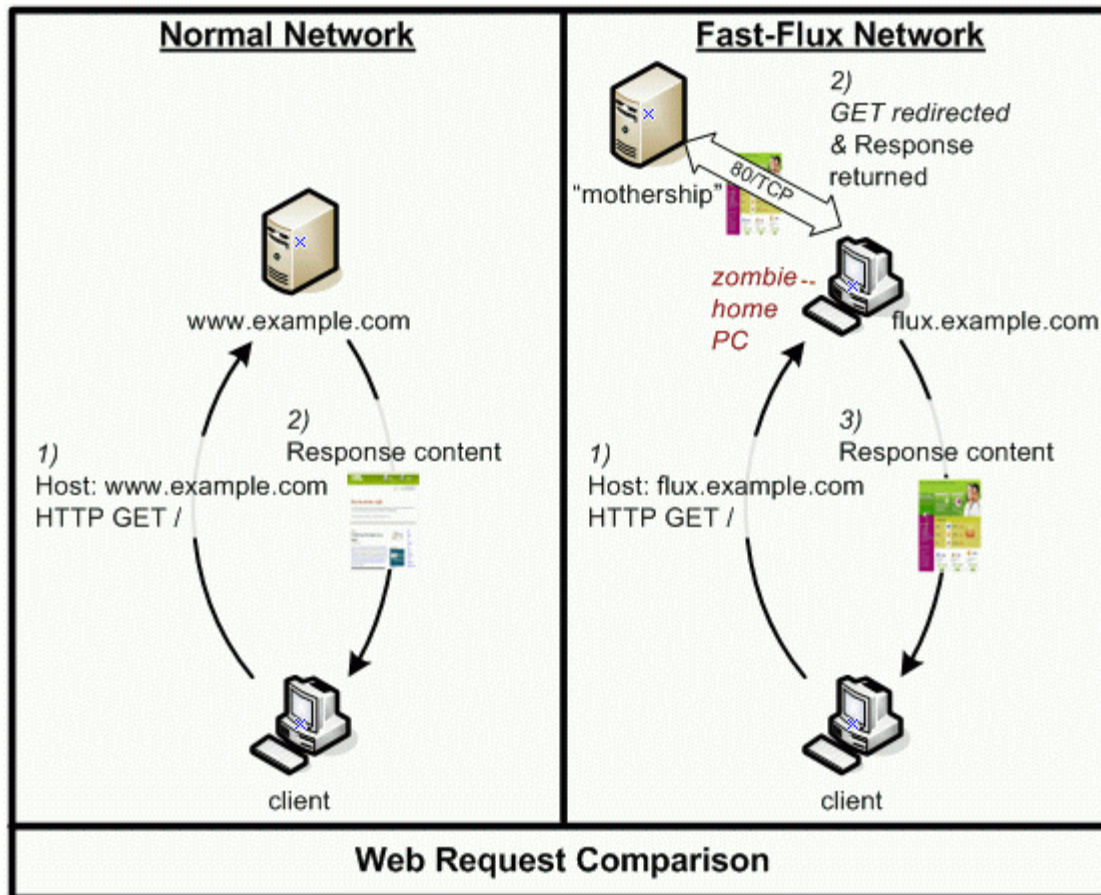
Normal Network

www.example.com

2)
Response content

1)
Host: www.example.com
HTTP GET /

client

Fast-Flux Network

"mothership"

80/TCP

2)
GET redirected
& Response
returned

zombie -- home PC

flux.example.com

3)
Response content

1)
Host: flux.example.com
HTTP GET /

client

Web Request Comparison